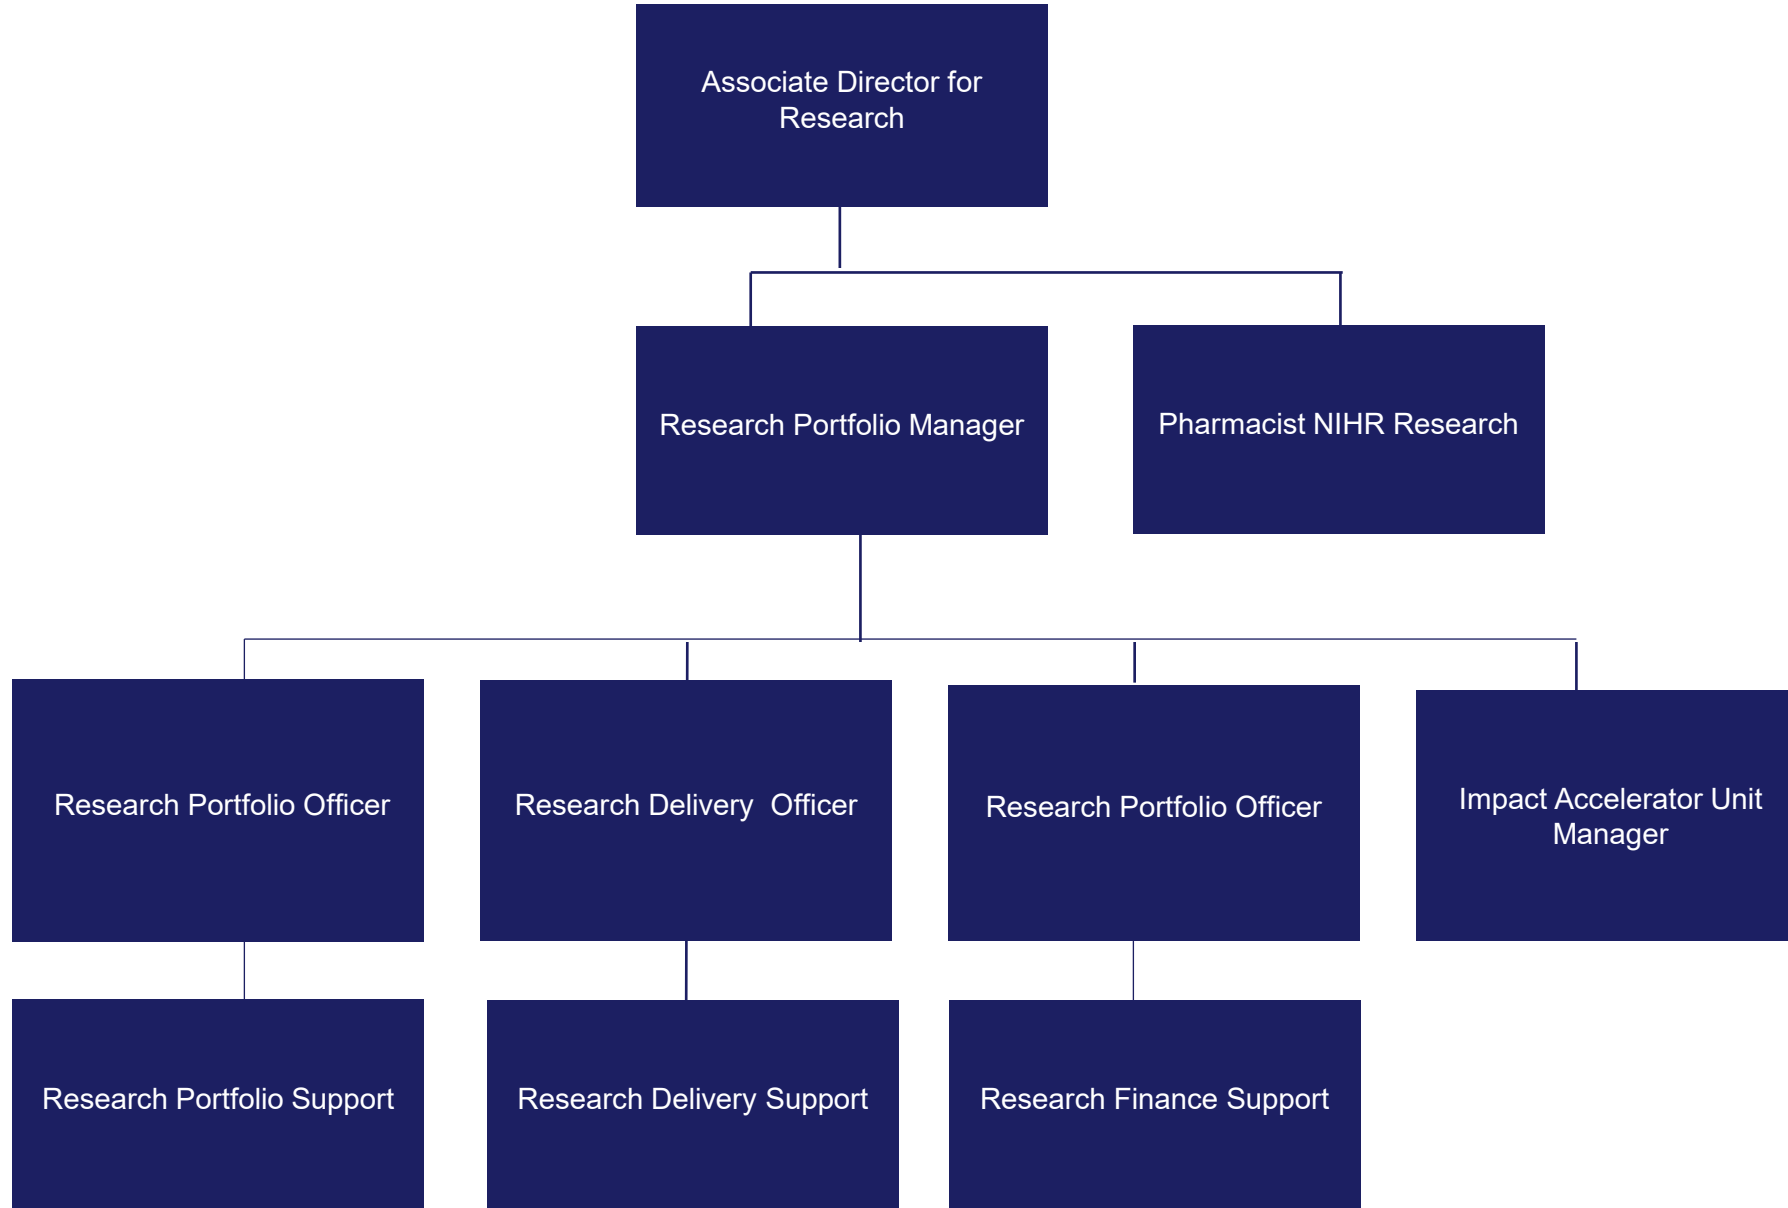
Associate Director for Research

Research Portfolio Manager

Pharmacist NIHR Research

Research Portfolio Officer

Research Delivery Officer

Research Portfolio Officer

Impact Accelerator Unit Manager

Research Portfolio Support

Research Delivery Support

Research Finance Support